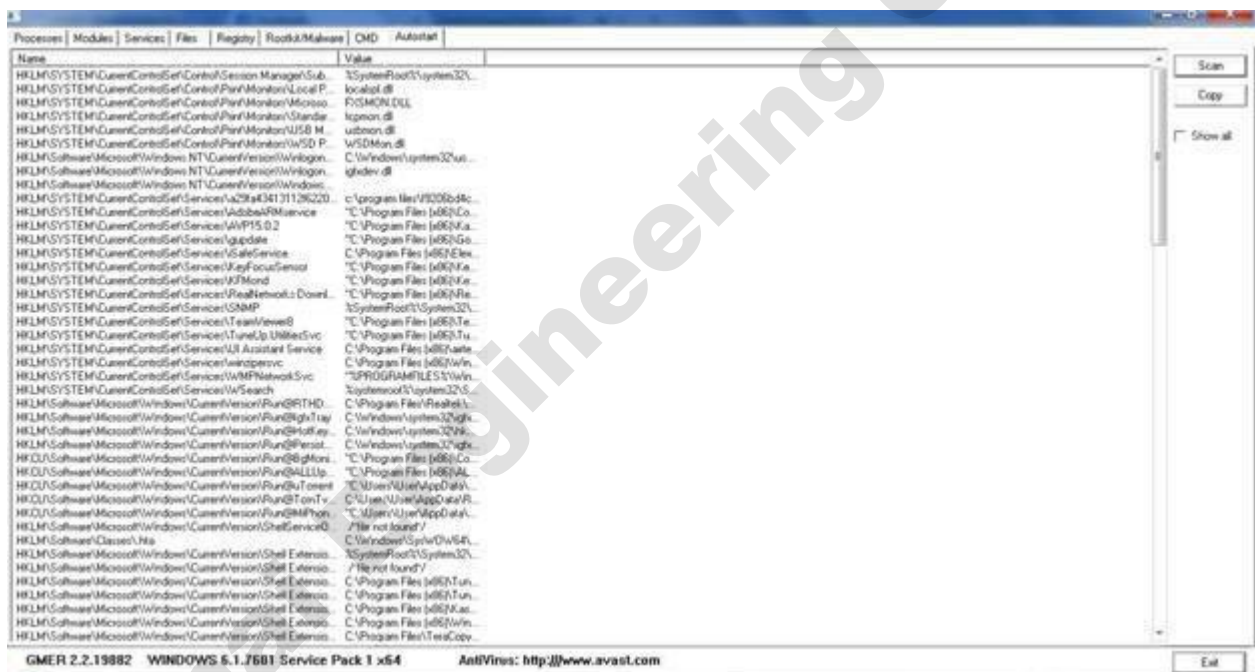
Processes | Modules | Services | Files | Registry | Rootkit/Malware | CMD | Autostart

| Name | Value |
|---|---|
| HKLM\SYSTEM\CurrentControlSet\Control\Session Manager\Sub... | %SystemRoot%\system32\... |
| HKLM\SYSTEM\CurrentControlSet\Control\Print\Monitors\Local P... | localspl.dll |
| HKLM\SYSTEM\CurrentControlSet\Control\Print\Monitors\Microso... | FXSMON.DLL |
| HKLM\SYSTEM\CurrentControlSet\Control\Print\Monitors\Standar... | tcpmon.dll |
| HKLM\SYSTEM\CurrentControlSet\Control\Print\Monitors\USB M... | usbmon.dll |
| HKLM\SYSTEM\CurrentControlSet\Control\Print\Monitors\WSD P... | WSDMon.dll |
| HKLM\Software\Microsoft\Windows NT\CurrentVersion\Winlogon... | C:\Windows\system32\us... |
| HKLM\Software\Microsoft\Windows NT\CurrentVersion\Winlogon... | igfxdev.dll |
| HKLM\Software\Microsoft\Windows NT\CurrentVersion\Windows... | |
| HKLM\SYSTEM\CurrentControlSet\Services\a2flt#341311\26220... | c:\program files\f9206bd4c... |
| HKLM\SYSTEM\CurrentControlSet\Services\AdobeARMservice | "C:\Program Files (x86)\Co... |
| HKLM\SYSTEM\CurrentControlSet\Services\AVP15.0.2 | "C:\Program Files (x86)\Ka... |
| HKLM\SYSTEM\CurrentControlSet\Services\gupdate | "C:\Program Files (x86)\Go... |
| HKLM\SYSTEM\CurrentControlSet\Services\ISafeService | C:\Program Files (x86)\Elex... |
| HKLM\SYSTEM\CurrentControlSet\Services\KeyFocusSensor | "C:\Program Files (x86)\Ke... |
| HKLM\SYSTEM\CurrentControlSet\Services\KFMond | "C:\Program Files (x86)\Ke... |
| HKLM\SYSTEM\CurrentControlSet\Services\RealNetworks Downl... | "C:\Program Files (x86)\Re... |
| HKLM\SYSTEM\CurrentControlSet\Services\SNMP | %SystemRoot%\System32\... |
| HKLM\SYSTEM\CurrentControlSet\Services\TeamViewer8 | "C:\Program Files (x86)\Te... |
| HKLM\SYSTEM\CurrentControlSet\Services\TuneUp.UtilitiesSvc | "C:\Program Files (x86)\Tu... |
| HKLM\SYSTEM\CurrentControlSet\Services\UI Assistant Service | C:\Program Files (x86)\aite... |
| HKLM\SYSTEM\CurrentControlSet\Services\winzipersvc | C:\Program Files (x86)\Win... |
| HKLM\SYSTEM\CurrentControlSet\Services\WMPNetworkSvc | "%PROGRAMFILES%\Win... |
| HKLM\SYSTEM\CurrentControlSet\Services\WSearch | %systemroot%\system32\S... |
| HKLM\Software\Microsoft\Windows\CurrentVersion\Run@RTHD... | C:\Program Files\Realtek\... |
| HKLM\Software\Microsoft\Windows\CurrentVersion\Run@IgfxTray | C:\Windows\system32\igfx... |
| HKLM\Software\Microsoft\Windows\CurrentVersion\Run@HotKey... | C:\Windows\system32\hk... |
| HKLM\Software\Microsoft\Windows\CurrentVersion\Run@Persist... | C:\Windows\system32\igfx... |
| HKCU\Software\Microsoft\Windows\CurrentVersion\Run@BgMoni... | "C:\Program Files (x86)\Co... |
| HKCU\Software\Microsoft\Windows\CurrentVersion\Run@ALLUp... | "C:\Program Files (x86)\AL... |
| HKCU\Software\Microsoft\Windows\CurrentVersion\Run@uTorrent | "C:\Users\User\AppData\... |
| HKCU\Software\Microsoft\Windows\CurrentVersion\Run@TomTv... | C:\Users\User\AppData\R... |
| HKCU\Software\Microsoft\Windows\CurrentVersion\Run@MiPhon... | "C:\Users\User\AppData\... |
| HKLM\Software\Microsoft\Windows\CurrentVersion\ShellServiceO... | /*file not found*/ |
| HKLM\Software\Classes\.hta | C:\Windows\SysWOW64\... |
| HKLM\Software\Microsoft\Windows\CurrentVersion\Shell Extensio... | %SystemRoot%\System32\... |
| HKLM\Software\Microsoft\Windows\CurrentVersion\Shell Extensio... | /*file not found*/ |
| HKLM\Software\Microsoft\Windows\CurrentVersion\Shell Extensio... | C:\Program Files (x86)\Tun... |
| HKLM\Software\Microsoft\Windows\CurrentVersion\Shell Extensio... | C:\Program Files (x86)\Tun... |
| HKLM\Software\Microsoft\Windows\CurrentVersion\Shell Extensio... | C:\Program Files (x86)\Kas... |
| HKLM\Software\Microsoft\Windows\CurrentVersion\Shell Extensio... | C:\Program Files (x86)\Win... |
| HKLM\Software\Microsoft\Windows\CurrentVersion\Shell Extensio... | C:\Program Files\TeraCopy... |

Scan
Copy
Show all

GMER 2.2.19882 WINDOWS 6.1.7601 Service Pack 1 x64 AntiVirus: http://www.avast.com
Exit